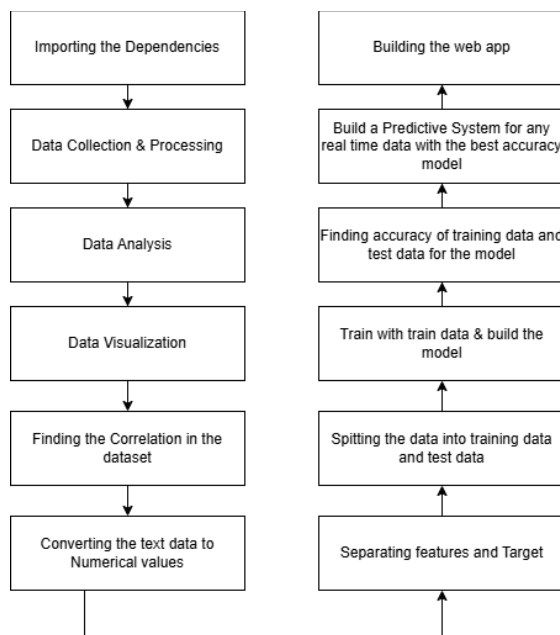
Importing the Dependencies

Data Collection & Processing

Data Analysis

Data Visualization

Finding the Correlation in the dataset

Converting the text data to Numerical values

Building the web app

Build a Predictive System for any real time data with the best accuracy model

Finding accuracy of training data and test data for the model

Train with train data & build the model

Spitting the data into training data and test data

Separating features and Target